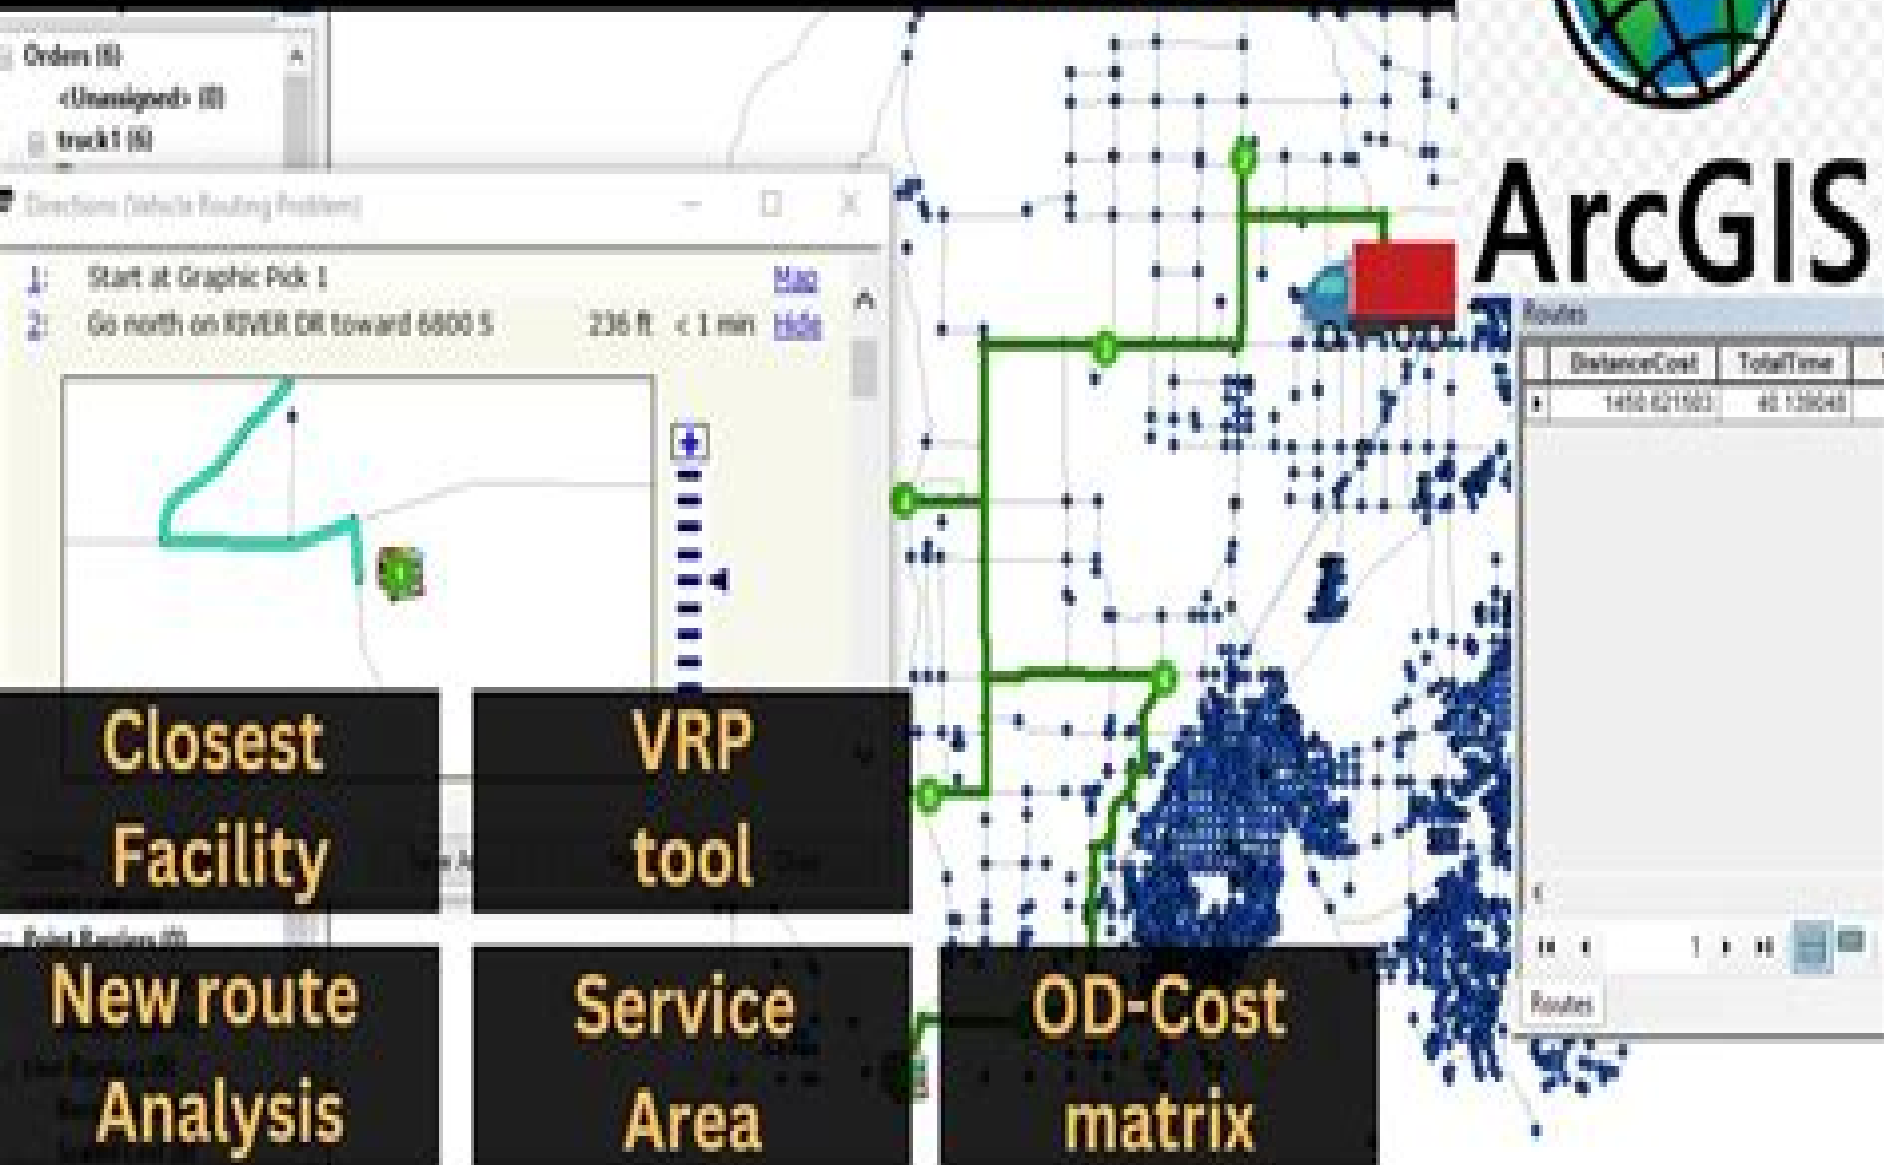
Orders (6)
<Unassigned> (0)
truck1 (6)

Directions (Vehicle Routing Problem)

1: Start at Graphic Pick 1 Map
2: Go north on RIVER DR toward 6800 S 236 ft < 1 min Hide

ArcGIS

Routes

| DistanceCost | TotalTime |
|---|---|
| 1450.021583 | 40.139048 |

1

Routes

Point Barriers (0)

Closest Facility

VRP tool

New route Analysis

Service Area

OD-Cost matrix